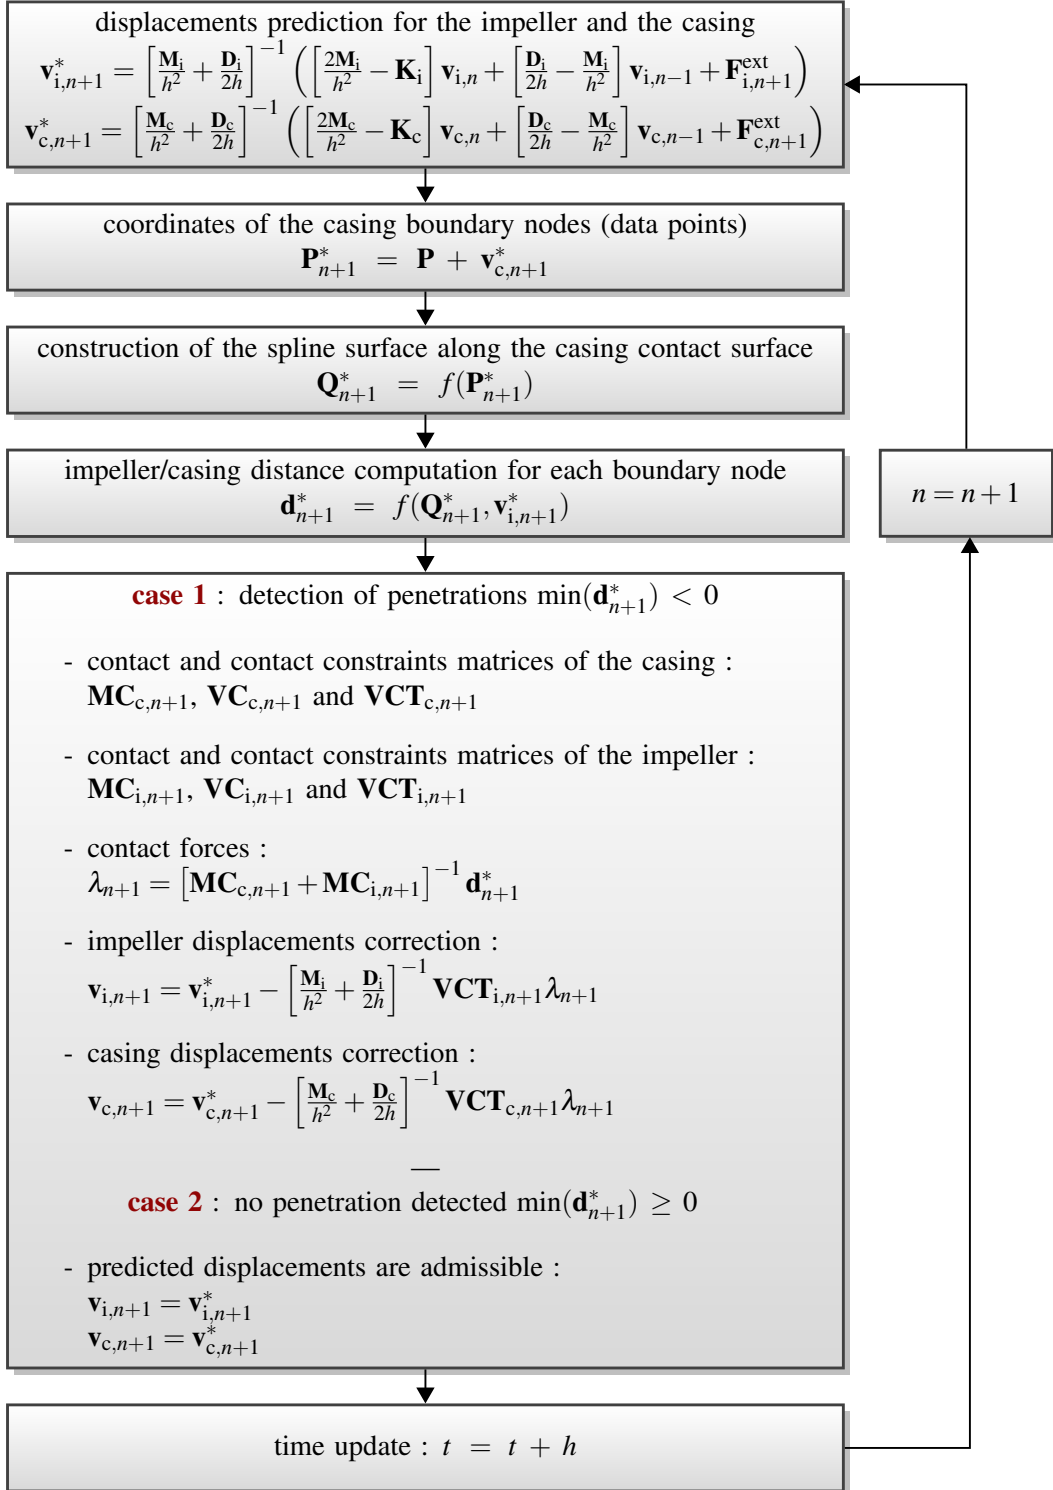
displacements prediction for the impeller and the casing

$\mathbf{v}^*_{\mathrm{i},n+1} = \left[\frac{\mathbf{M}_\mathrm{i}}{h^2} + \frac{\mathbf{D}_\mathrm{i}}{2h}\right]^{-1} \left( \left[\frac{2\mathbf{M}_\mathrm{i}}{h^2} - \mathbf{K}_\mathrm{i}\right] \mathbf{v}_{\mathrm{i},n} + \left[\frac{\mathbf{D}_\mathrm{i}}{2h} - \frac{\mathbf{M}_\mathrm{i}}{h^2}\right] \mathbf{v}_{\mathrm{i},n-1} + \mathbf{F}^{\mathrm{ext}}_{\mathrm{i},n+1} \right)$

$\mathbf{v}^*_{\mathrm{c},n+1} = \left[\frac{\mathbf{M}_\mathrm{c}}{h^2} + \frac{\mathbf{D}_\mathrm{c}}{2h}\right]^{-1} \left( \left[\frac{2\mathbf{M}_\mathrm{c}}{h^2} - \mathbf{K}_\mathrm{c}\right] \mathbf{v}_{\mathrm{c},n} + \left[\frac{\mathbf{D}_\mathrm{c}}{2h} - \frac{\mathbf{M}_\mathrm{c}}{h^2}\right] \mathbf{v}_{\mathrm{c},n-1} + \mathbf{F}^{\mathrm{ext}}_{\mathrm{c},n+1} \right)$

coordinates of the casing boundary nodes (data points)
$\mathbf{P}^*_{n+1} = \mathbf{P} + \mathbf{v}^*_{\mathrm{c},n+1}$

construction of the spline surface along the casing contact surface
$\mathbf{Q}^*_{n+1} = f(\mathbf{P}^*_{n+1})$

impeller/casing distance computation for each boundary node
$\mathbf{d}^*_{n+1} = f(\mathbf{Q}^*_{n+1}, \mathbf{v}^*_{\mathrm{i},n+1})$

$n = n+1$

case 1 : detection of penetrations $\min(\mathbf{d}^*_{n+1}) < 0$

- contact and contact constraints matrices of the casing :
$\mathbf{MC}_{\mathrm{c},n+1}$, $\mathbf{VC}_{\mathrm{c},n+1}$ and $\mathbf{VCT}_{\mathrm{c},n+1}$

- contact and contact constraints matrices of the impeller :
$\mathbf{MC}_{\mathrm{i},n+1}$, $\mathbf{VC}_{\mathrm{i},n+1}$ and $\mathbf{VCT}_{\mathrm{i},n+1}$

- contact forces :
$\lambda_{n+1} = \left[\mathbf{MC}_{\mathrm{c},n+1} + \mathbf{MC}_{\mathrm{i},n+1}\right]^{-1} \mathbf{d}^*_{n+1}$

- impeller displacements correction :
$\mathbf{v}_{\mathrm{i},n+1} = \mathbf{v}^*_{\mathrm{i},n+1} - \left[\frac{\mathbf{M}_\mathrm{i}}{h^2} + \frac{\mathbf{D}_\mathrm{i}}{2h}\right]^{-1} \mathbf{VCT}_{\mathrm{i},n+1} \lambda_{n+1}$

- casing displacements correction :
$\mathbf{v}_{\mathrm{c},n+1} = \mathbf{v}^*_{\mathrm{c},n+1} - \left[\frac{\mathbf{M}_\mathrm{c}}{h^2} + \frac{\mathbf{D}_\mathrm{c}}{2h}\right]^{-1} \mathbf{VCT}_{\mathrm{c},n+1} \lambda_{n+1}$

—

case 2 : no penetration detected $\min(\mathbf{d}^*_{n+1}) \geq 0$

- predicted displacements are admissible :
$\mathbf{v}_{\mathrm{i},n+1} = \mathbf{v}^*_{\mathrm{i},n+1}$
$\mathbf{v}_{\mathrm{c},n+1} = \mathbf{v}^*_{\mathrm{c},n+1}$

time update : $t = t + h$